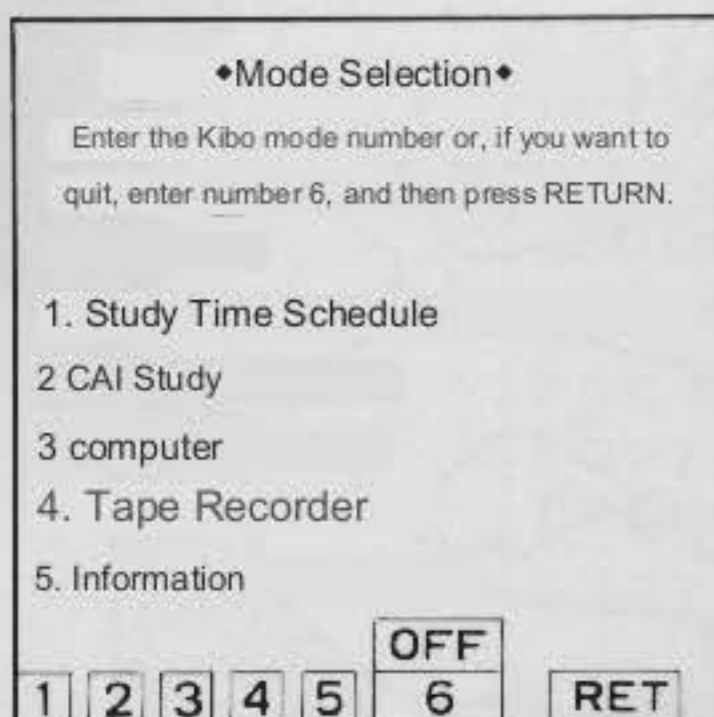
•Mode Selection•

Enter the Kibo mode number or, if you want to quit, enter number 6, and then press RETURN.

1. Study Time Schedule

2 CAI Study

3 computer

4. Tape Recorder

5. Information

OFF

1 2 3 4 5 6 RET